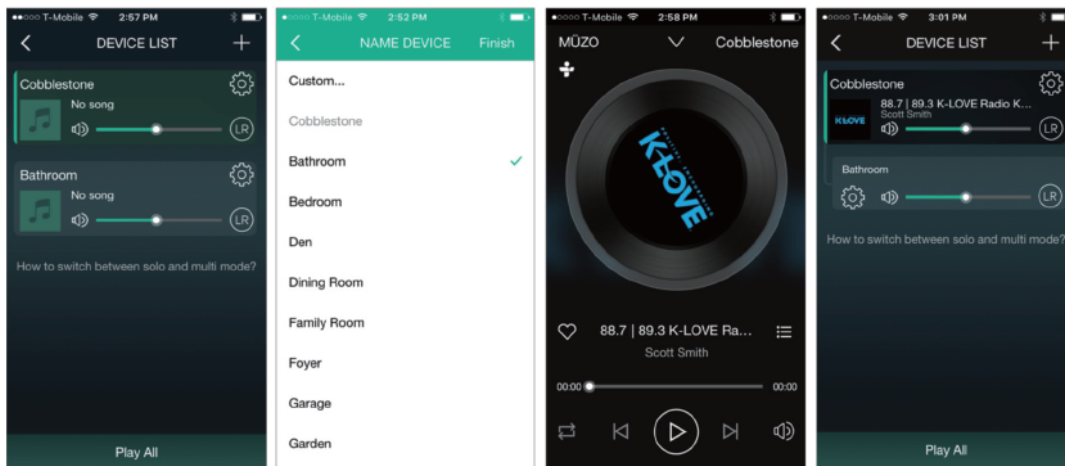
●○○○○ T-Mobile 2:57 PM

DEVICE LIST

Cobblestone

No song

LR

Bathroom

No song

LR

How to switch between solo and multi mode?

Play All

●○○○○ T-Mobile 2:52 PM

NAME DEVICE Finish

Custom...

Cobblestone

Bathroom

Bedroom

Den

Dining Room

Family Room

Foyer

Garage

Garden

●○○○○ T-Mobile 2:58 PM

MŪZO Cobblestone

K-LOVE

88.7 | 89.3 K-LOVE Ra...

Scott Smith

00:00 00:00

●○○○○ T-Mobile 3:01 PM

DEVICE LIST

Cobblestone

88.7 | 89.3 K-LOVE Radio K...

Scott Smith

K-LOVE

LR

Bathroom

LR

How to switch between solo and multi mode?

Play All